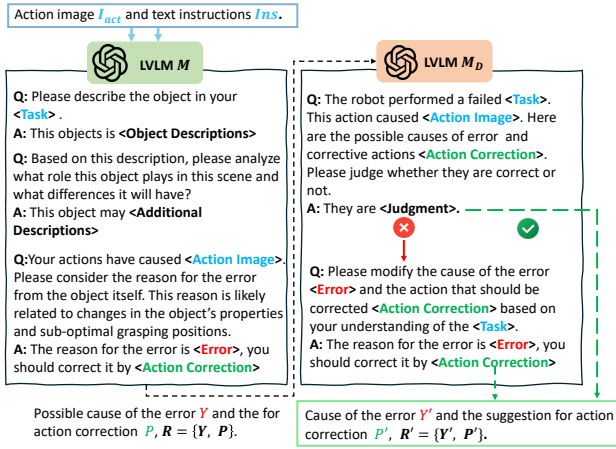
Action image $I_{act}$ and text instructions $Ins$.

LVLM $M$

Q: Please describe the object in your <Task> .
A: This objects is <Object Descriptions>

Q: Based on this description, please analyze what role this object plays in this scene and what differences it will have?
A: This object may <Additional Descriptions>

Q:Your actions have caused <Action Image>. Please consider the reason for the error from the object itself. This reason is likely related to changes in the object's properties and sub-optimal grasping positions.
A: The reason for the error is <Error>, you should correct it by <Action Correction>

LVLM $M_D$

Q: The robot performed a failed <Task>. This action caused <Action Image>. Here are the possible causes of error and corrective actions <Action Correction>. Please judge whether they are correct or not.
A: They are <Judgment>.

Q: Please modify the cause of the error <Error> and the action that should be corrected <Action Correction> based on your understanding of the <Task>.
A: The reason for the error is <Error>, you should correct it by <Action Correction>

Possible cause of the error $Y$ and the for action correction $P$, $\boldsymbol{R} = \{\boldsymbol{Y}, \boldsymbol{P}\}$.

Cause of the error $Y'$ and the suggestion for action correction $P'$, $\boldsymbol{R}' = \{\boldsymbol{Y}', \boldsymbol{P}'\}$.